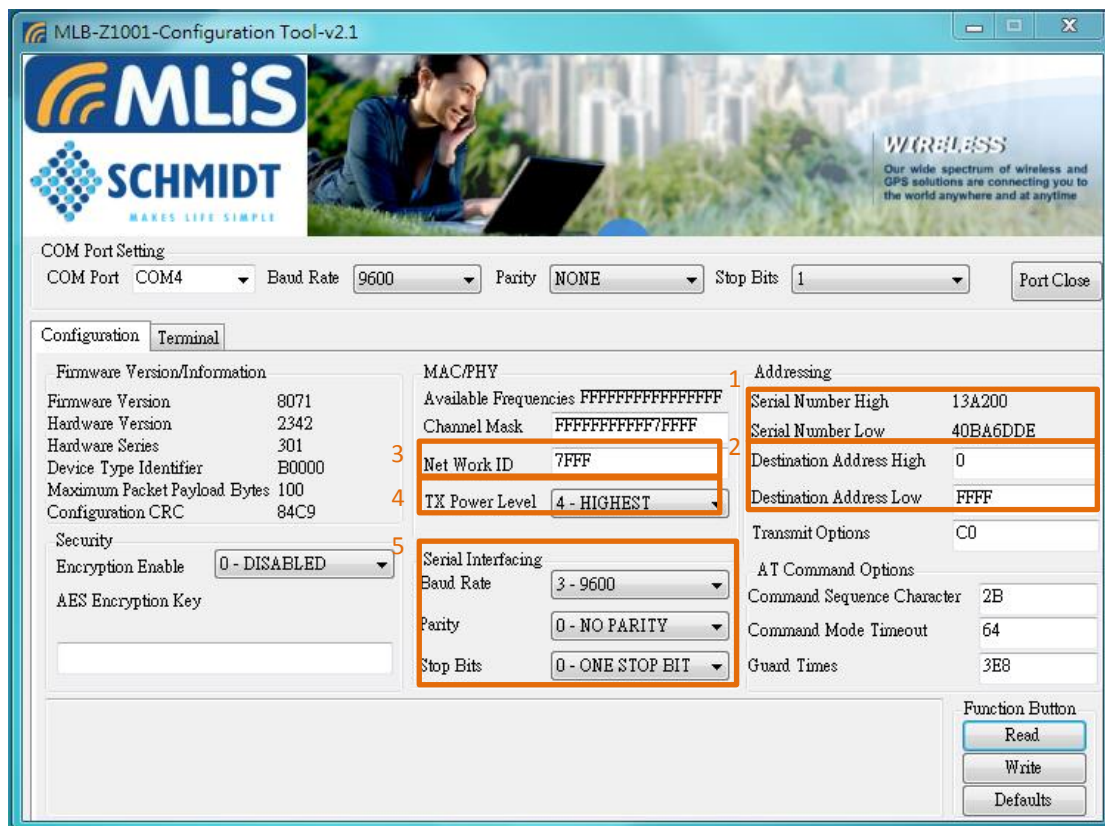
MLB-Z1001-Configuration Tool-v2.1

MLiS

SCHMIDT
MAKES LIFE SIMPLE

WIRELESS
Our wide spectrum of wireless and GPS solutions are connecting you to the world anywhere and at anytime

COM Port Setting
COM Port COM4
Baud Rate 9600
Parity NONE
Stop Bits 1
Port Close

Configuration
Terminal

Firmware Version/Information
Firmware Version 8071
Hardware Version 2342
Hardware Series 301
Device Type Identifier B0000
Maximum Packet Payload Bytes 100
Configuration CRC 84C9

Security
Encryption Enable 0 - DISABLED
AES Encryption Key

MAC/PHY
Available Frequencies FFFFFFFFFFFFFFFF
Channel Mask FFFFFFFFFFF7FFFF
3 Net Work ID 7FFF
4 TX Power Level 4 - HIGHEST

5 Serial Interfacing
Baud Rate 3 - 9600
Parity 0 - NO PARITY
Stop Bits 0 - ONE STOP BIT

1 Addressing
Serial Number High 13A200
Serial Number Low 40BA6DDE
2 Destination Address High 0
Destination Address Low FFFF
Transmit Options C0

AT Command Options
Command Sequence Character 2B
Command Mode Timeout 64
Guard Times 3E8

Function Button
Read
Write
Defaults